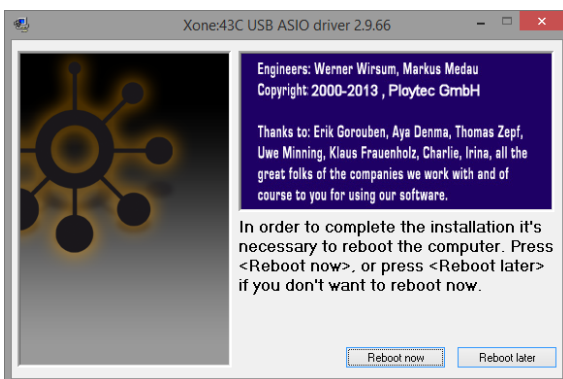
Xone:43C USB ASIO driver 2.9.66

Engineers: Werner Wirsum, Markus Medau
Copyright: 2000-2013 , Ploytec GmbH

Thanks to: Erik Gorouben, Aya Denma, Thomas Zepf, Uwe Minning, Klaus Frauenholz, Charlie, Irina, all the great folks of the companies we work with and of course to you for using our software.

In order to complete the installation it's necessary to reboot the computer. Press <Reboot now>, or press <Reboot later> if you don't want to reboot now.

Reboot now

Reboot later